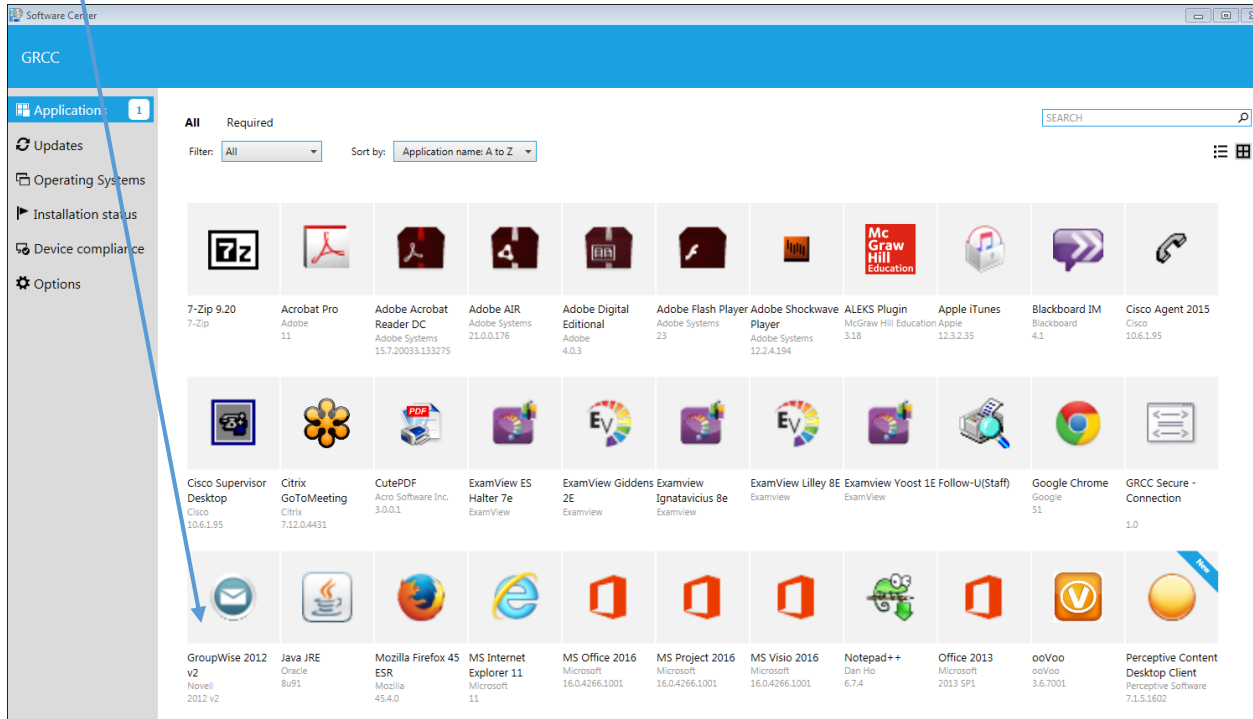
Software Center

GRCC

Applications 1
Updates
Operating Systems
Installation status
Device compliance
Options

All Required

SEARCH

Filter: All
Sort by: Application name: A to Z

7z
7-Zip 9.20
7-Zip

Acrobat Pro
Adobe
11

Adobe Acrobat Reader DC
Adobe Systems
15.7.20033.133275

Adobe AIR
Adobe Systems
21.0.0.176

Adobe Digital Editional
Adobe
4.0.3

Adobe Flash Player
Adobe Systems
23

Adobe Shockwave Player
Adobe Systems
12.2.4.194

Mc Graw Hill Education
ALEKS Plugin
McGraw Hill Education
3.18

Apple iTunes
Apple
12.3.2.35

Blackboard IM
Blackboard
4.1

Cisco Agent 2015
Cisco
10.6.1.95

Cisco Supervisor Desktop
Cisco
10.6.1.95

Citrix GoToMeeting
Citrix
7.12.0.4431

PDF
CutePDF
Acro Software Inc.
3.0.0.1

ExamView ES Halter 7e
ExamView

EV
ExamView Giddens 2E
Examview

Examview Ignatavicius 8e
Examview

EV
ExamView Lilley 8E
Examview

Examview Yoost 1E
ExamView

Follow-U(Staff)

Google Chrome
Google
51

GRCC Secure - Connection
1.0

GroupWise 2012 v2
Novell
2012 v2

Java JRE
Oracle
8u91

Mozilla Firefox 45 ESR
Mozilla
45.4.0

MS Internet Explorer 11
Microsoft
11

MS Office 2016
Microsoft
16.0.4266.1001

MS Project 2016
Microsoft
16.0.4266.1001

MS Visio 2016
Microsoft
16.0.4266.1001

Notepad++
Dan Ho
6.7.4

Office 2013
Microsoft
2013 SP1

ooVoo
ooVoo
3.6.7001

New
Perceptive Content Desktop Client
Perceptive Software
7.1.5.1602